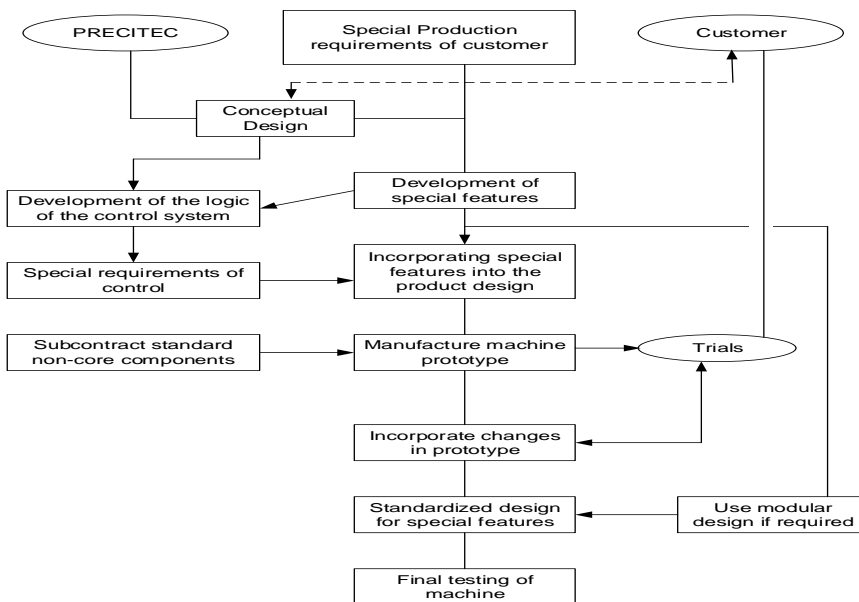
PRECITEC

Special Production requirements of customer

Customer

Conceptual Design

Development of the logic of the control system

Development of special features

Special requirements of control

Incorporating special features into the product design

Subcontract standard non-core components

Manufacture machine prototype

Trials

Incorporate changes in prototype

Standardized design for special features

Use modular design if required

Final testing of machine